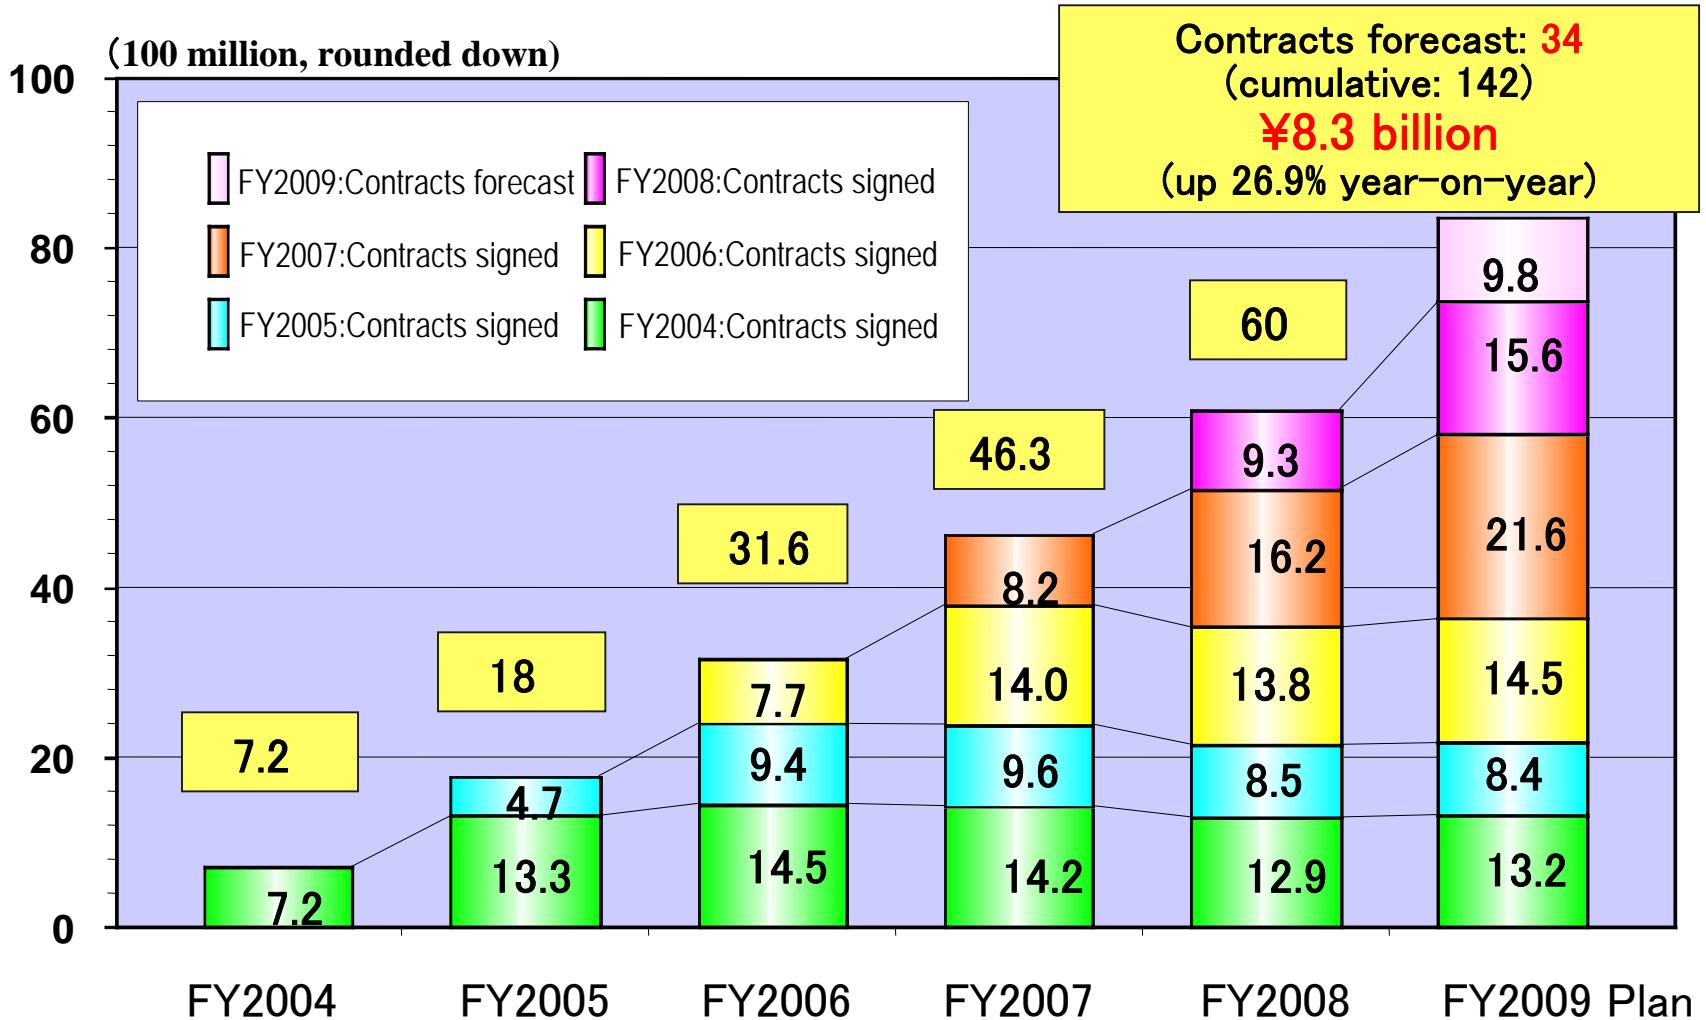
(100 million, rounded down)

Contracts forecast: 34
(cumulative: 142)
¥8.3 billion
(up 26.9% year-on-year)

FY2009:Contracts forecast
FY2008:Contracts signed
FY2007:Contracts signed
FY2006:Contracts signed
FY2005:Contracts signed
FY2004:Contracts signed

100
80
60
40
20
0

7.2
7.2

18
4.7
13.3

31.6
7.7
9.4
14.5

46.3
8.2
14.0
9.6
14.2

60
9.3
16.2
13.8
8.5
12.9

9.8
15.6
21.6
14.5
8.4
13.2

FY2004
FY2005
FY2006
FY2007
FY2008
FY2009 Plan